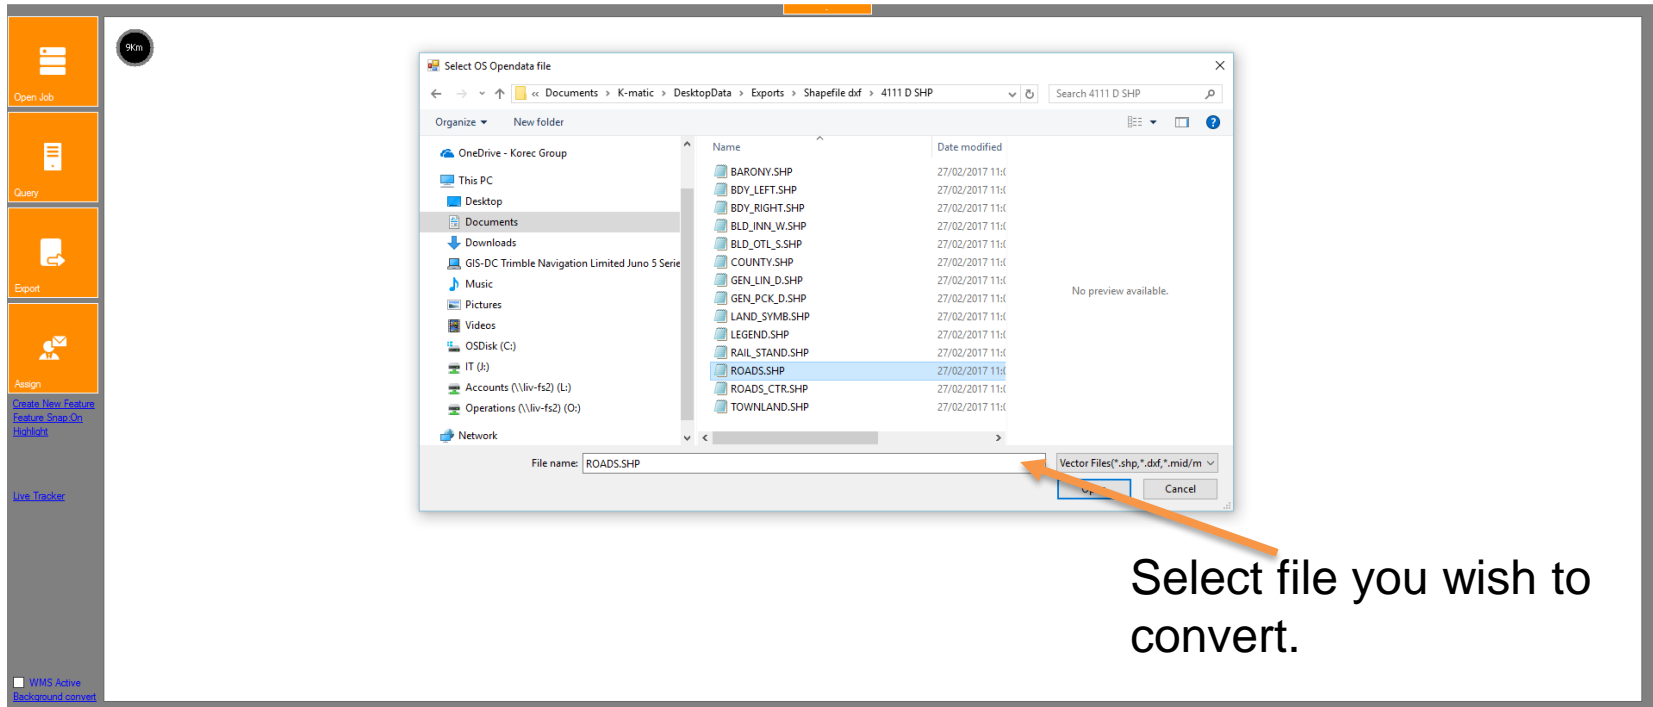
Open Job

Query

Export

Assign

Create New Feature
Feature Snap:On
Highlight

Live Tracker

WMS Active
Background convert

9Km

Select OS Opendata file

« Documents › K-matic › DesktopData › Exports › Shapefile dxf › 4111 D SHP

Search 4111 D SHP

Organize ▾ New folder

OneDrive - Korec Group
This PC
Desktop
Documents
Downloads
GIS-DC Trimble Navigation Limited Juno 5 Serie
Music
Pictures
Videos
OSDisk (C:)
IT (J:)
Accounts (\\liv-fs2) (L:)
Operations (\\liv-fs2) (O:)
Network

| Name | Date modified |
|---|---|
| BARONY.SHP | 27/02/2017 11:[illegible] |
| BDY_LEFT.SHP | 27/02/2017 11:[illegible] |
| BDY_RIGHT.SHP | 27/02/2017 11:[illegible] |
| BLD_INN_W.SHP | 27/02/2017 11:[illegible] |
| BLD_OTL_S.SHP | 27/02/2017 11:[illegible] |
| COUNTY.SHP | 27/02/2017 11:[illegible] |
| GEN_LIN_D.SHP | 27/02/2017 11:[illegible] |
| GEN_PCK_D.SHP | 27/02/2017 11:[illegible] |
| LAND_SYMB.SHP | 27/02/2017 11:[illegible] |
| LEGEND.SHP | 27/02/2017 11:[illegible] |
| RAIL_STAND.SHP | 27/02/2017 11:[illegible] |
| ROADS.SHP | 27/02/2017 11:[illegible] |
| ROADS_CTR.SHP | 27/02/2017 11:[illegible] |
| TOWNLAND.SHP | 27/02/2017 11:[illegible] |

No preview available.

File name: ROADS.SHP

Vector Files(*.shp,*.dxf,*.mid/m

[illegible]

Cancel

Select file you wish to convert.